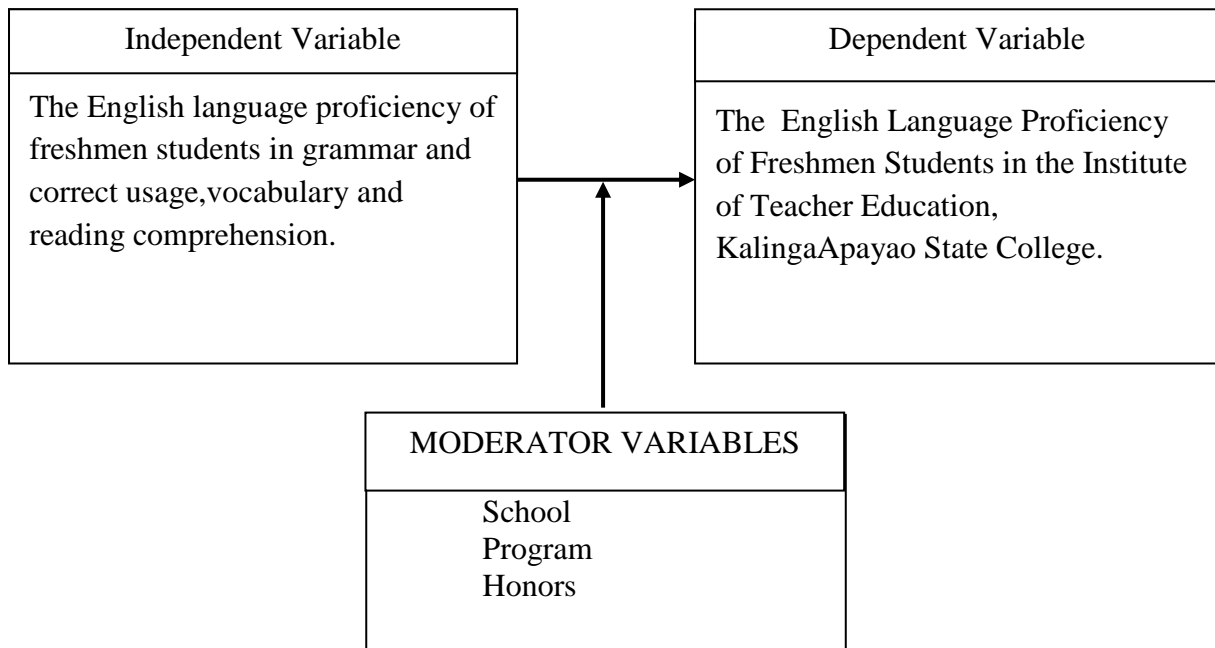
Independent Variable

The English language proficiency of freshmen students in grammar and correct usage,vocabulary and reading comprehension.

Dependent Variable

The English Language Proficiency of Freshmen Students in the Institute of Teacher Education, KalingaApayao State College.

MODERATOR VARIABLES

School
Program
Honors